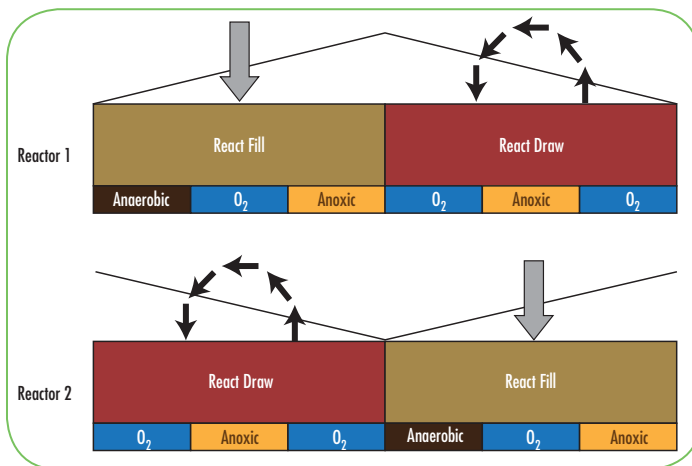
Reactor 1

React Fill

React Draw

| Anaerobic | $O_2$ | Anoxic | $O_2$ | Anoxic | $O_2$ |
|---|---|---|---|---|---|

Reactor 2

React Draw

React Fill

| $O_2$ | Anoxic | $O_2$ | Anaerobic | $O_2$ | Anoxic |
|---|---|---|---|---|---|